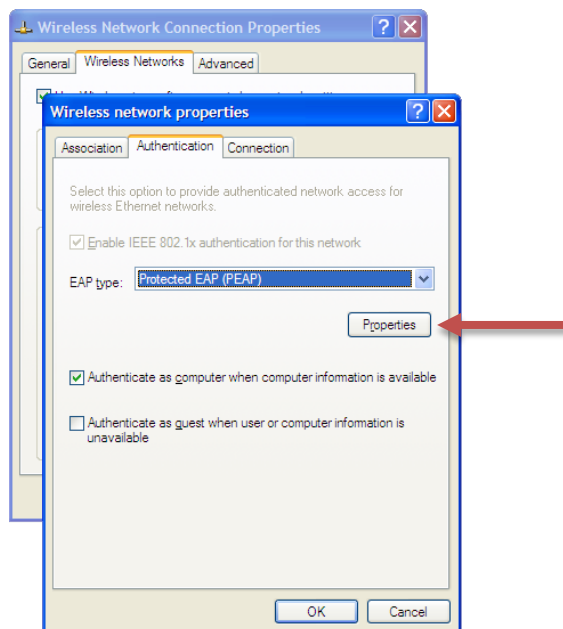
Wireless Network Connection Properties

General | Wireless Networks | Advanced

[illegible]

Wireless network properties

Association | Authentication | Connection

Select this option to provide authenticated network access for wireless Ethernet networks.

Enable IEEE 802.1x authentication for this network

EAP type: Protected EAP (PEAP)

Properties

Authenticate as computer when computer information is available

Authenticate as guest when user or computer information is unavailable

OK Cancel